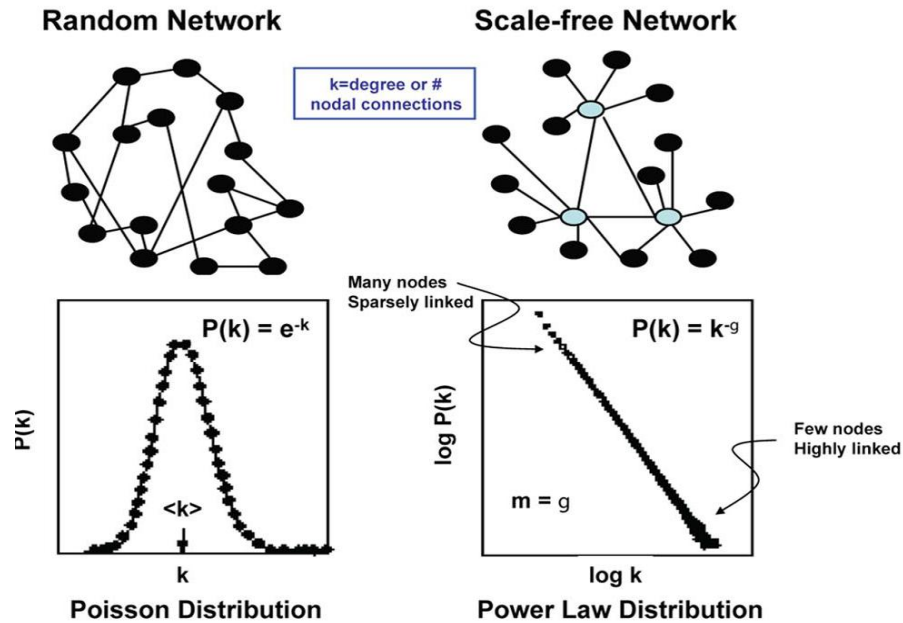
Random Network

Scale-free Network

k=degree or # nodal connections

P(k) = $e^{-k}$

P(k)

<k>

k

Poisson Distribution

Many nodes
Sparsely linked

P(k) = $k^{-g}$

log P(k)

Few nodes
Highly linked

m = g

log k

Power Law Distribution